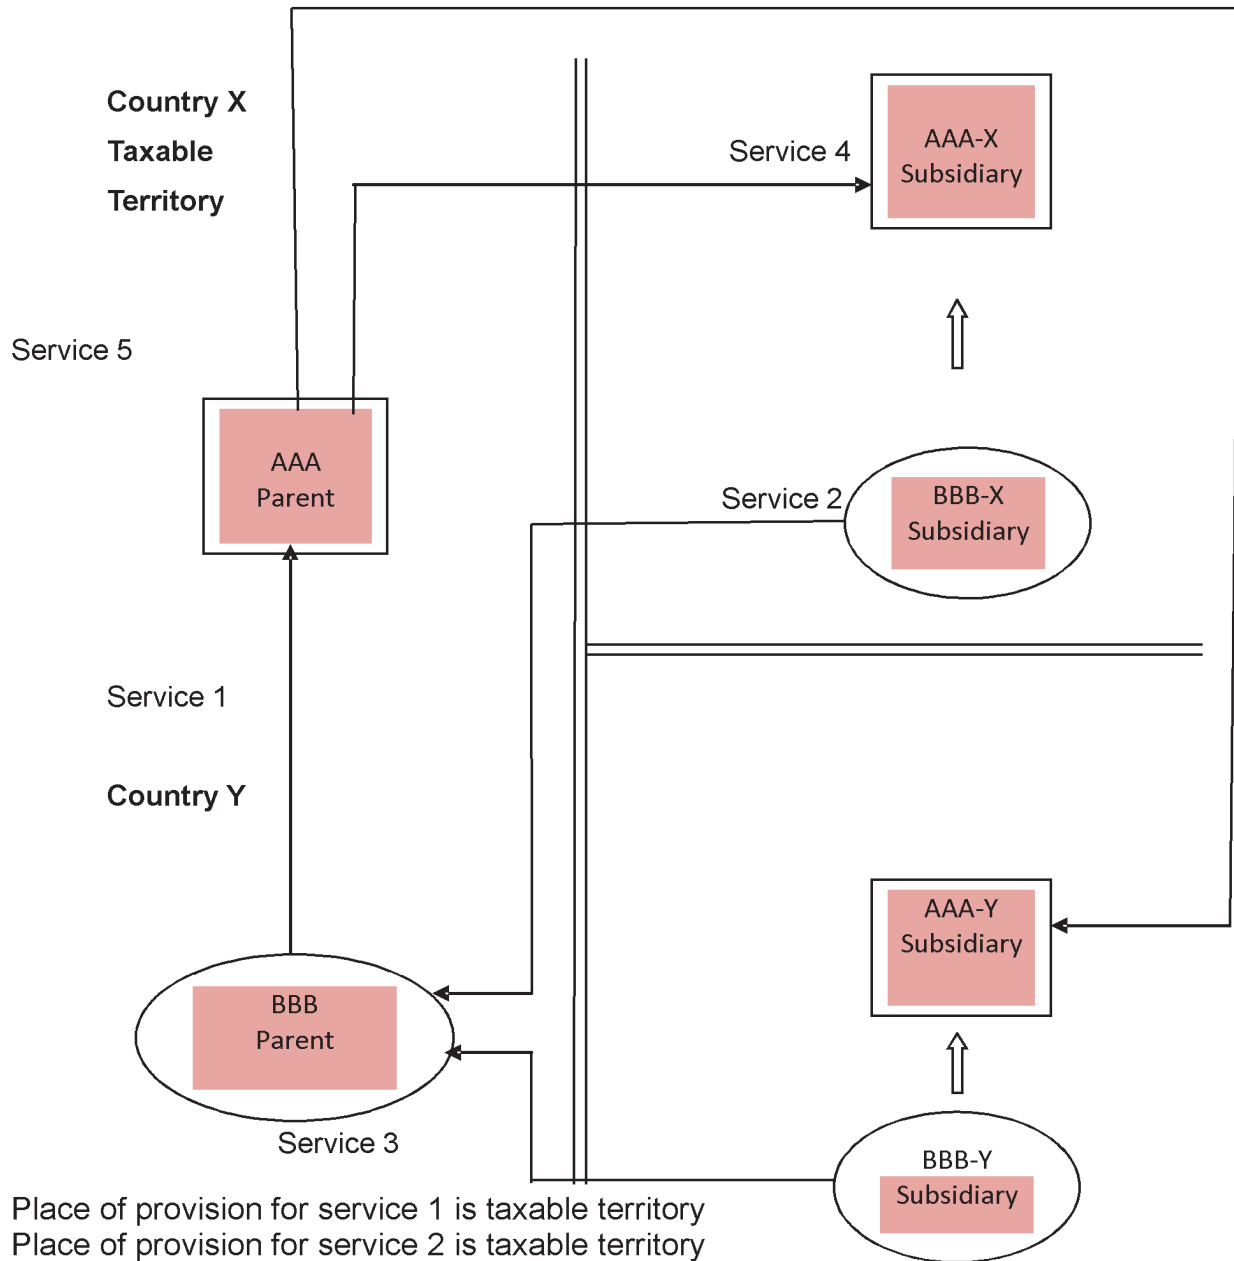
Country X
Taxable
Territory

Service 4

AAA-X
Subsidiary

Service 5

AAA
Parent

Service 2

BBB-X
Subsidiary

Service 1

Country Y

AAA-Y
Subsidiary

BBB
Parent

Service 3

BBB-Y
Subsidiary

Place of provision for service 1 is taxable territory
Place of provision for service 2 is taxable territory